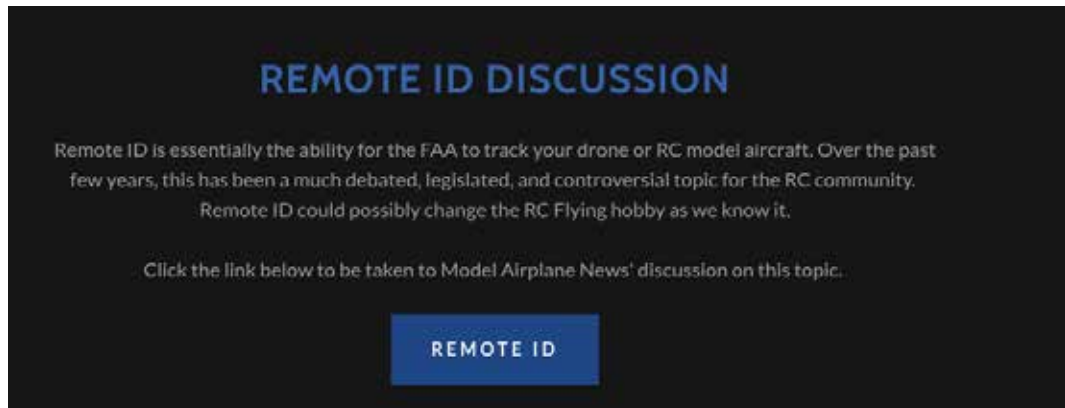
REMOTE ID DISCUSSION

Remote ID is essentially the ability for the FAA to track your drone or RC model aircraft. Over the past few years, this has been a much debated, legislated, and controversial topic for the RC community. Remote ID could possibly change the RC Flying hobby as we know it.

Click the link below to be taken to Model Airplane News' discussion on this topic.

REMOTE ID